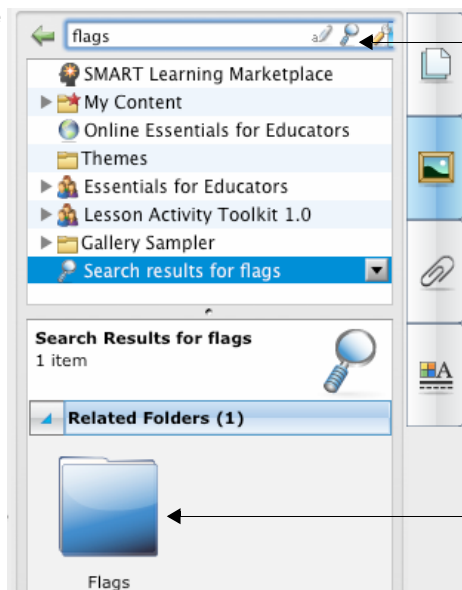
flags

SMART Learning Marketplace
My Content
Online Essentials for Educators
Themes
Essentials for Educators
Lesson Activity Toolkit 1.0
Gallery Sampler
Search results for flags

Search Results for flags
1 item

Related Folders (1)

Flags